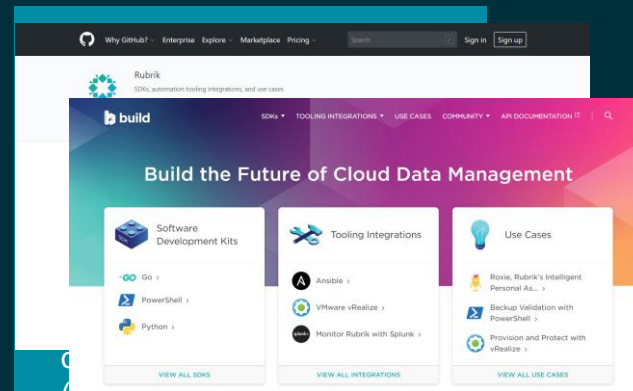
Why GitHub? Enterprise Explore Marketplace Pricing Search Sign in Sign up

Rubrik

SDKs, automation tooling integrations, and use cases

build

SDKs TOOLING INTEGRATIONS USE CASES COMMUNITY API DOCUMENTATION

Build the Future of Cloud Data Management

Software Development Kits

Go ›

PowerShell ›

Python ›

VIEW ALL SDKS

Tooling Integrations

Ansible ›

VMware vRealize ›

Monitor Rubrik with Splunk ›

VIEW ALL INTEGRATIONS

Use Cases

Roxie, Rubrik's Intelligent Personal As... ›

Backup Validation with PowerShell ›

Provision and Protect with vRealize ›

VIEW ALL USE CASES